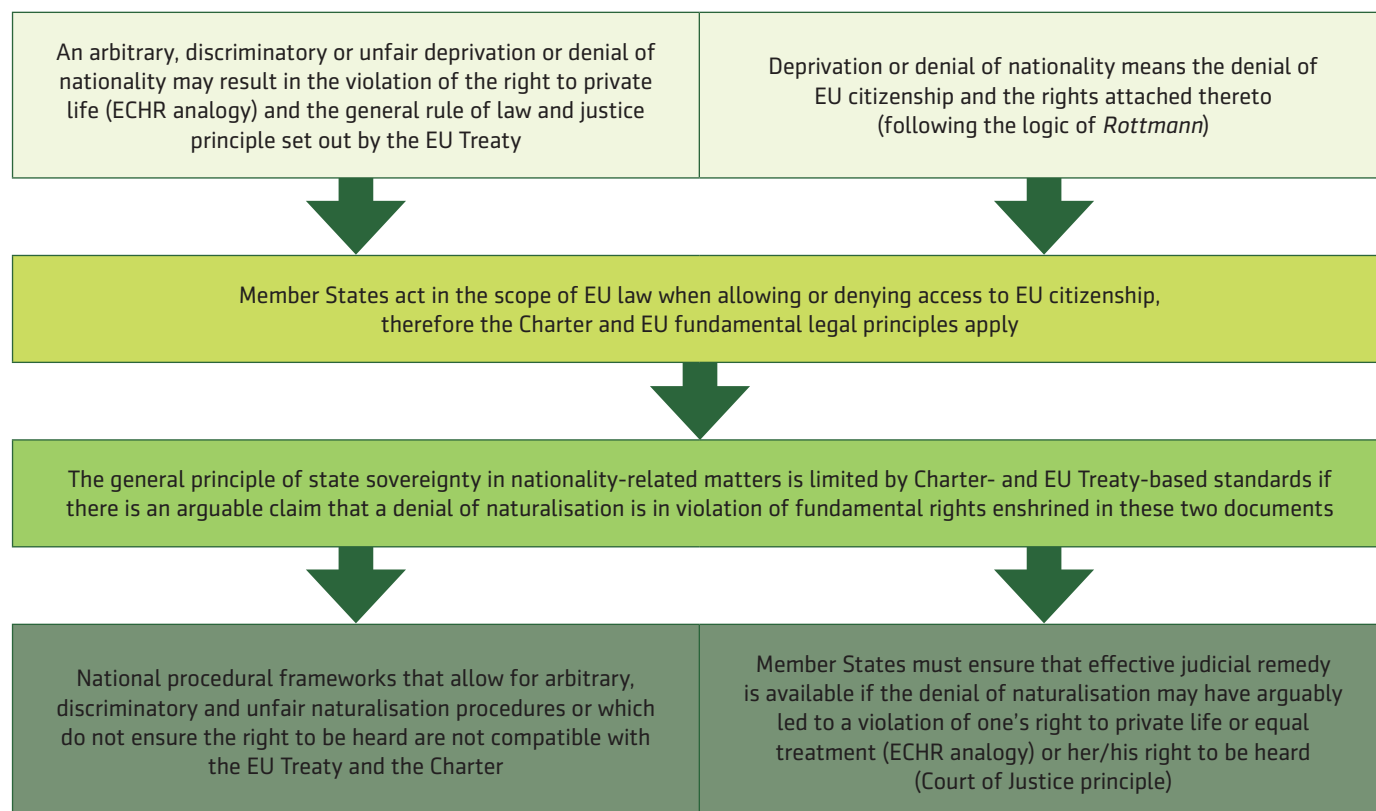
An arbitrary, discriminatory or unfair deprivation or denial of nationality may result in the violation of the right to private life (ECHR analogy) and the general rule of law and justice principle set out by the EU Treaty

Deprivation or denial of nationality means the denial of EU citizenship and the rights attached thereto (following the logic of Rottmann)

Member States act in the scope of EU law when allowing or denying access to EU citizenship, therefore the Charter and EU fundamental legal principles apply

The general principle of state sovereignty in nationality-related matters is limited by Charter- and EU Treaty-based standards if there is an arguable claim that a denial of naturalisation is in violation of fundamental rights enshrined in these two documents

National procedural frameworks that allow for arbitrary, discriminatory and unfair naturalisation procedures or which do not ensure the right to be heard are not compatible with the EU Treaty and the Charter

Member States must ensure that effective judicial remedy is available if the denial of naturalisation may have arguably led to a violation of one's right to private life or equal treatment (ECHR analogy) or her/his right to be heard (Court of Justice principle)